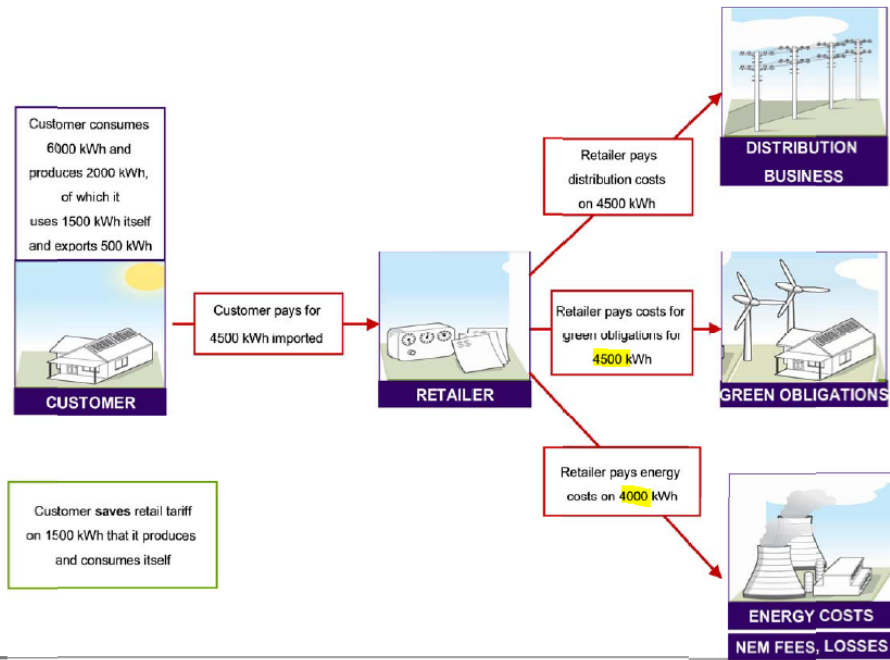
Customer consumes 6000 kWh and produces 2000 kWh, of which it uses 1500 kWh itself and exports 500 kWh

CUSTOMER

Customer pays for 4500 kWh imported

RETAILER

Retailer pays distribution costs on 4500 kWh

DISTRIBUTION BUSINESS

Retailer pays costs for green obligations for 4500 kWh

GREEN OBLIGATIONS

Retailer pays energy costs on 4000 kWh

ENERGY COSTS

NEM FEES, LOSSES

Customer saves retail tariff on 1500 kWh that it produces and consumes itself